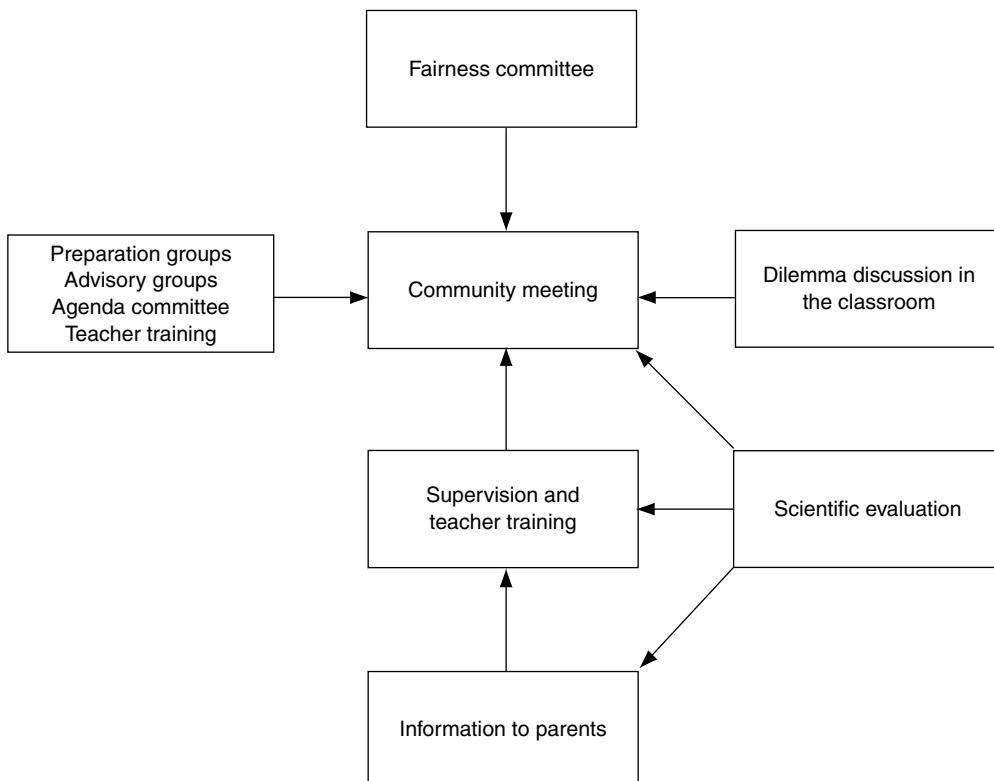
Fairness committee

Preparation groups
Advisory groups
Agenda committee
Teacher training

Community meeting

Dilemma discussion in the classroom

Supervision and teacher training

Scientific evaluation

Information to parents